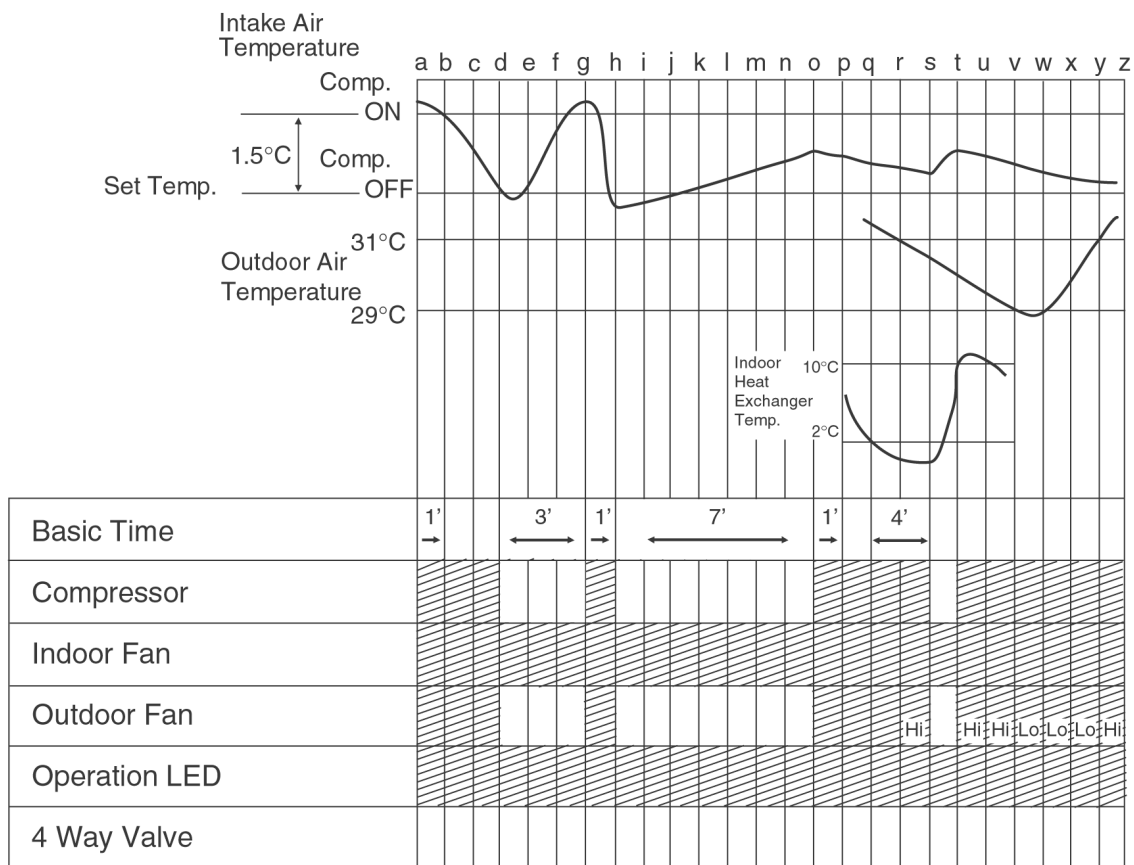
Intake Air Temperature

a b c d e f g h i j k l m n o p q r s t u v w x y z

Comp. ON

1.5°C

Comp. OFF

Set Temp.

31°C

Outdoor Air Temperature

29°C

Indoor Heat Exchanger Temp.

10°C

2°C

| Basic Time | 1' | 3' | 1' | 7' | 1' | 4' |
|---|---|---|---|---|---|---|
| Compressor | | | | | | |
| Indoor Fan | | | | | | |
| Outdoor Fan | Hi | Hi | Hi | Lo | Lo | Lo | Hi |
| Operation LED | | | | | | |
| 4 Way Valve | | | | | | |